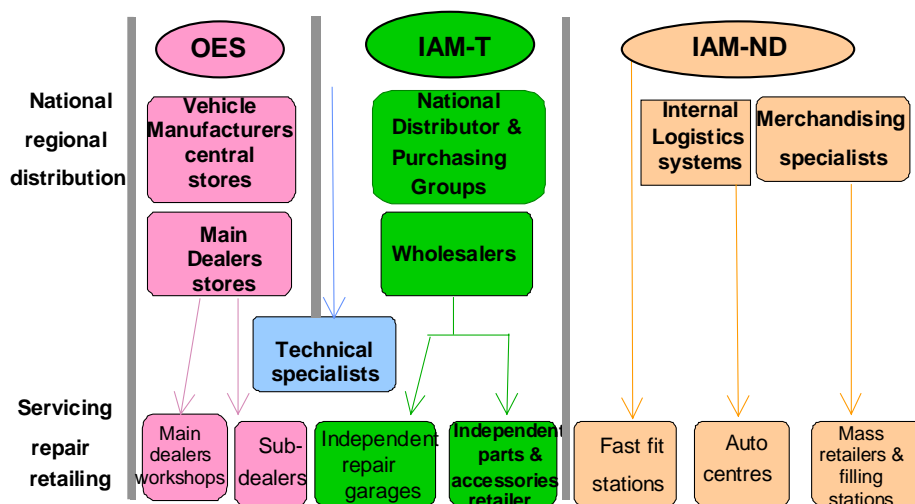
OES

IAM-T

IAM-ND

National regional distribution

Vehicle Manufacturers central stores

National Distributor & Purchasing Groups

Internal Logistics systems

Merchandising specialists

Main Dealers stores

Wholesalers

Technical specialists

Servicing repair retailing

Main dealers workshops

Sub-dealers

Independent repair garages

Independent parts & accessories retailer

Fast fit stations

Auto centres

Mass retailers & filling stations